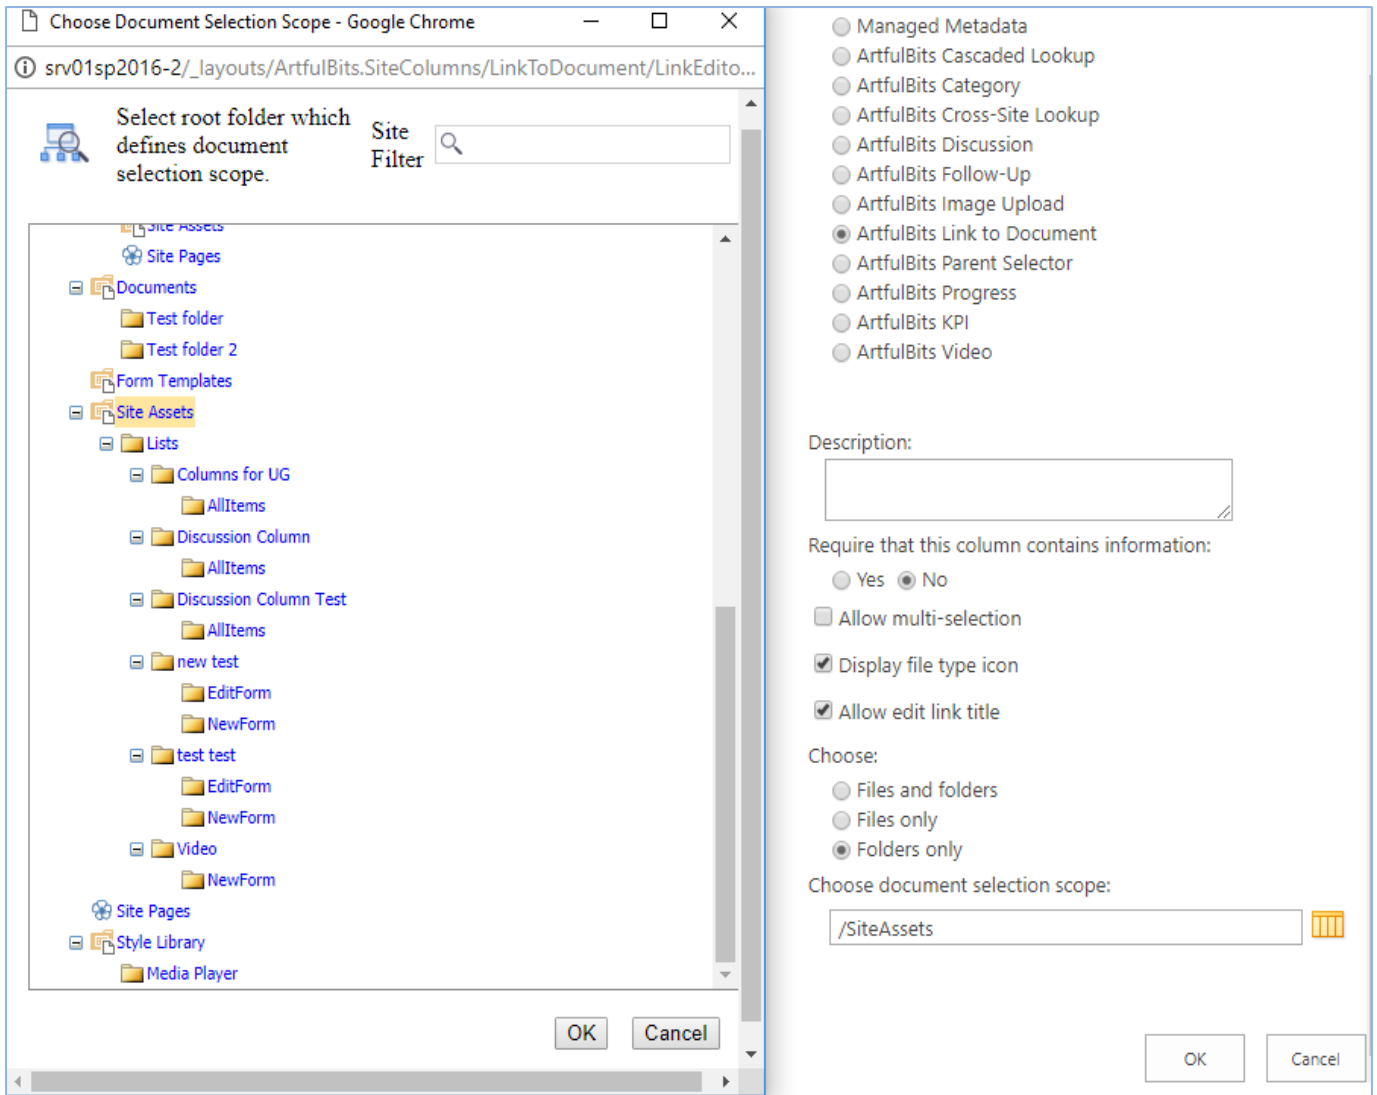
Choose Document Selection Scope - Google Chrome

srv01sp2016-2/_layouts/ArtfulBits.SiteColumns/LinkToDocument/LinkEdito...

Select root folder which defines document selection scope.

Site Filter

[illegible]
Site Pages
Documents
Test folder
Test folder 2
Form Templates
Site Assets
Lists
Columns for UG
AllItems
Discussion Column
AllItems
Discussion Column Test
AllItems
new test
EditForm
NewForm
test test
EditForm
NewForm
Video
NewForm
Site Pages
Style Library
Media Player

OK Cancel

Managed Metadata
ArtfulBits Cascaded Lookup
ArtfulBits Category
ArtfulBits Cross-Site Lookup
ArtfulBits Discussion
ArtfulBits Follow-Up
ArtfulBits Image Upload
ArtfulBits Link to Document
ArtfulBits Parent Selector
ArtfulBits Progress
ArtfulBits KPI
ArtfulBits Video

Description:

Require that this column contains information:
Yes No

Allow multi-selection

Display file type icon

Allow edit link title

Choose:
Files and folders
Files only
Folders only

Choose document selection scope:
/SiteAssets

OK Cancel